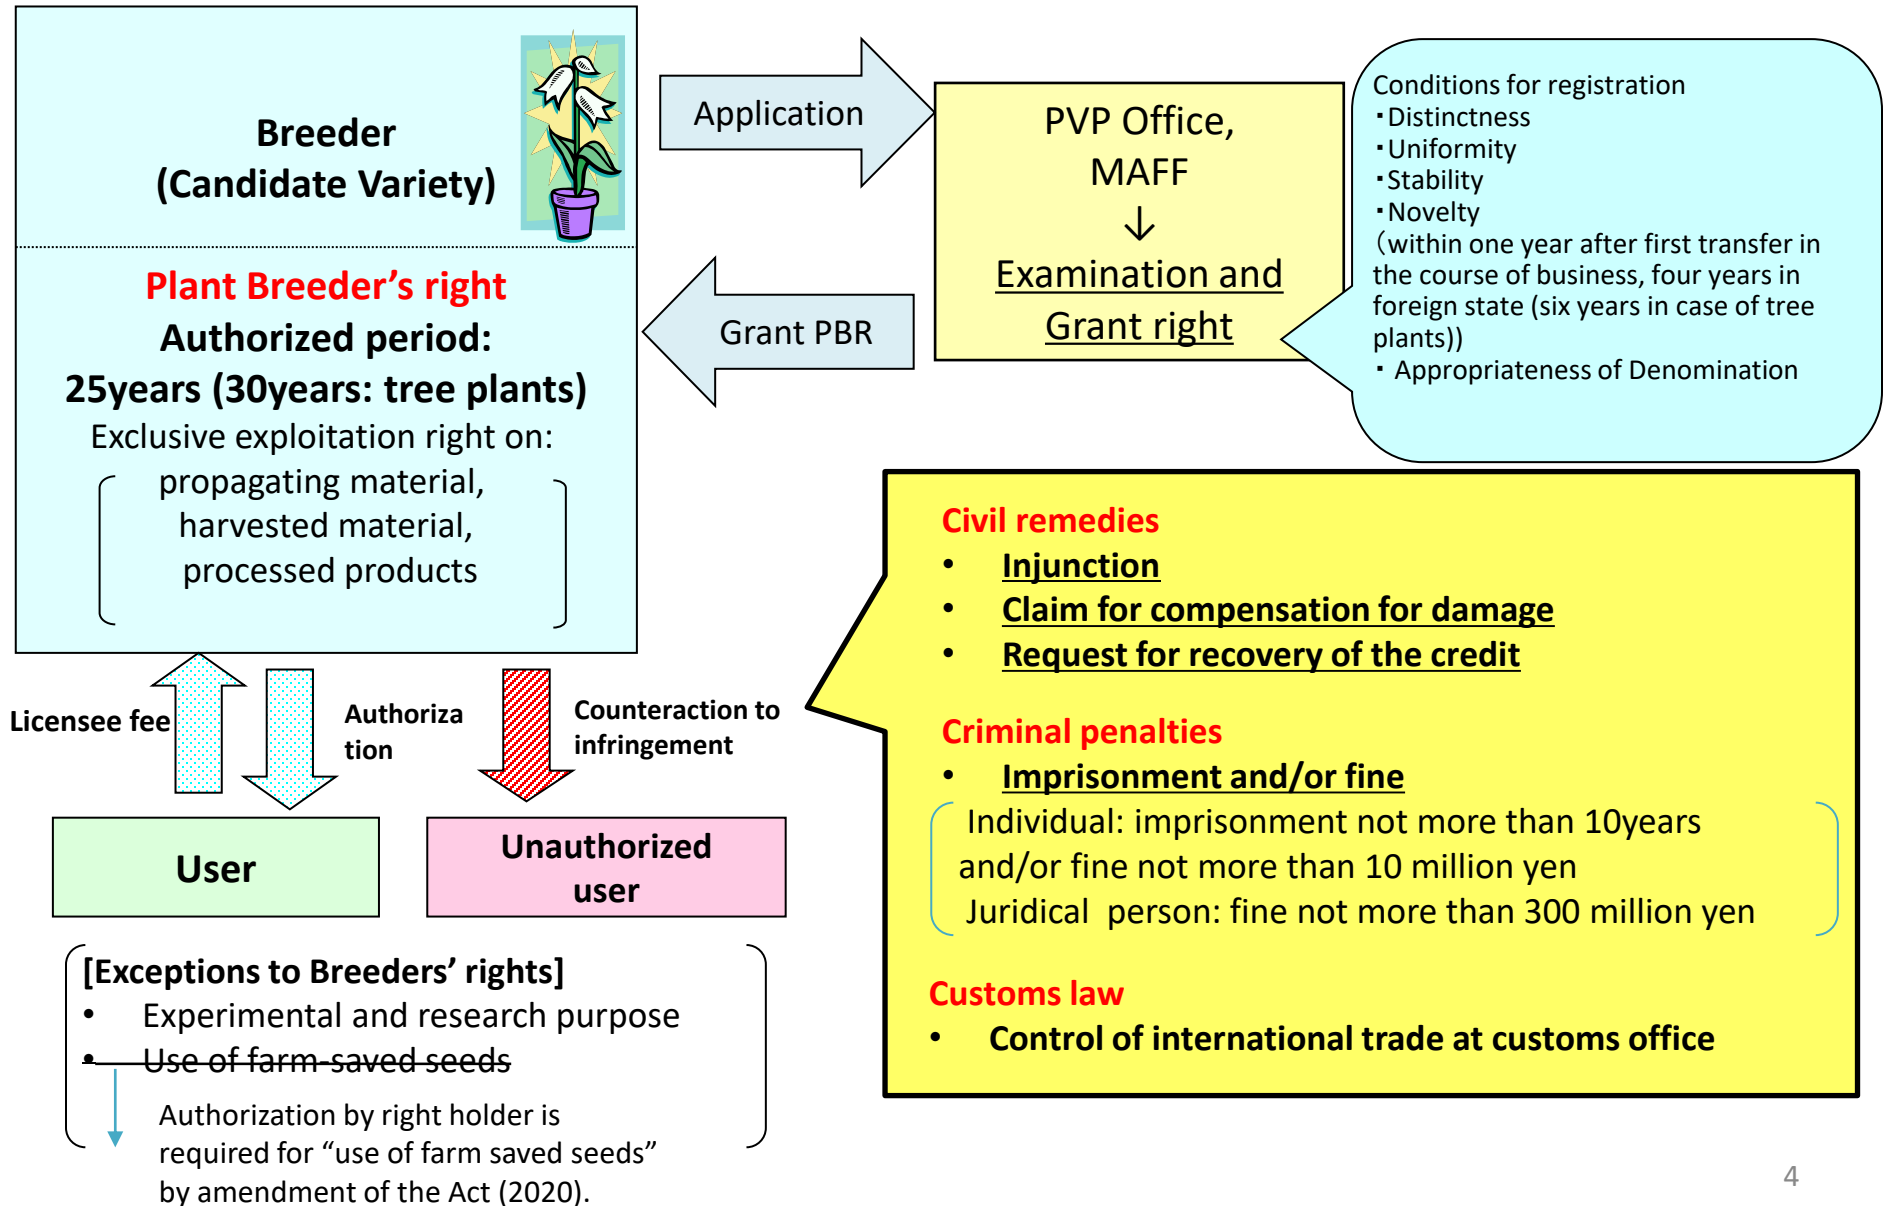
Breeder
(Candidate Variety)

Plant Breeder's right
Authorized period:
25years (30years: tree plants)
Exclusive exploitation right on:
propagating material,
harvested material,
processed products

Application

PVP Office,
MAFF
↓
Examination and
Grant right

Grant PBR

Conditions for registration
・Distinctness
・Uniformity
・Stability
・Novelty
（within one year after first transfer in the course of business, four years in foreign state (six years in case of tree plants))
・ Appropriateness of Denomination

Licensee fee

Authoriza tion

Counteraction to infringement

User

Unauthorized user

Civil remedies
• Injunction
• Claim for compensation for damage
• Request for recovery of the credit

Criminal penalties
• Imprisonment and/or fine
Individual: imprisonment not more than 10years and/or fine not more than 10 million yen
Juridical person: fine not more than 300 million yen

Customs law
• Control of international trade at customs office

[Exceptions to Breeders' rights]
• Experimental and research purpose
• Use of farm-saved seeds
Authorization by right holder is required for "use of farm saved seeds" by amendment of the Act (2020).

4